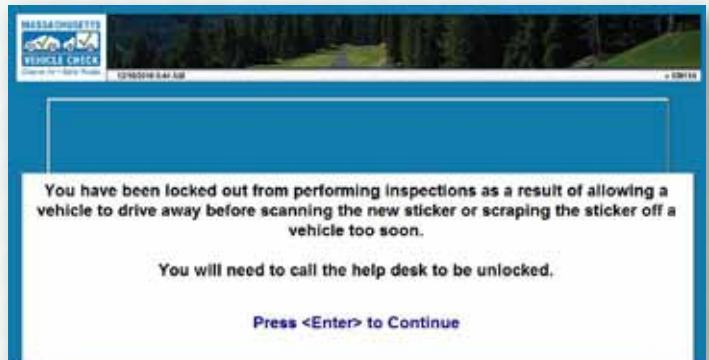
MASSACHUSETTS
VEHICLE CHECK
Cleaner Air • Safer Roads

12/16/2016 8:44 AM

You have been locked out from performing inspections as a result of allowing a vehicle to drive away before scanning the new sticker or scraping the sticker off a vehicle too soon.

You will need to call the help desk to be unlocked.

Press <Enter> to Continue